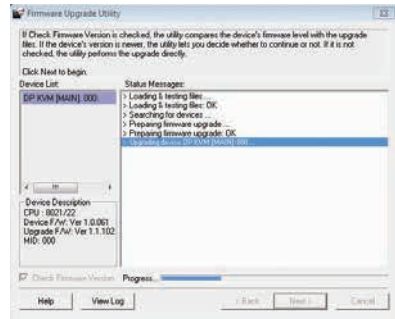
Firmware Upgrade Utility

If Check Firmware Version is checked, the utility compares the device's firmware level with the upgrade files. If the device's version is newer, the utility lets you decide whether to continue or not. If it is not checked, the utility performs the upgrade directly.

Click Next to begin.

Device List:

DP KVM [MAIN]: 000

Status Messages:

> Loading & testing files ...
> Loading & testing files: OK
> Searching for devices ...
> Preparing firmware upgrade ...
> Preparing firmware upgrade: OK
Upgrading device DP KVM [MAIN]: 000 ...

Device Description
CPU : 8021/22
Device F/W: Ver 1.0.061
Upgrade F/W: Ver 1.1.102
MID: 000

Check Firmware Version

Progress

Help

View Log

< Back

Next >

Cancel